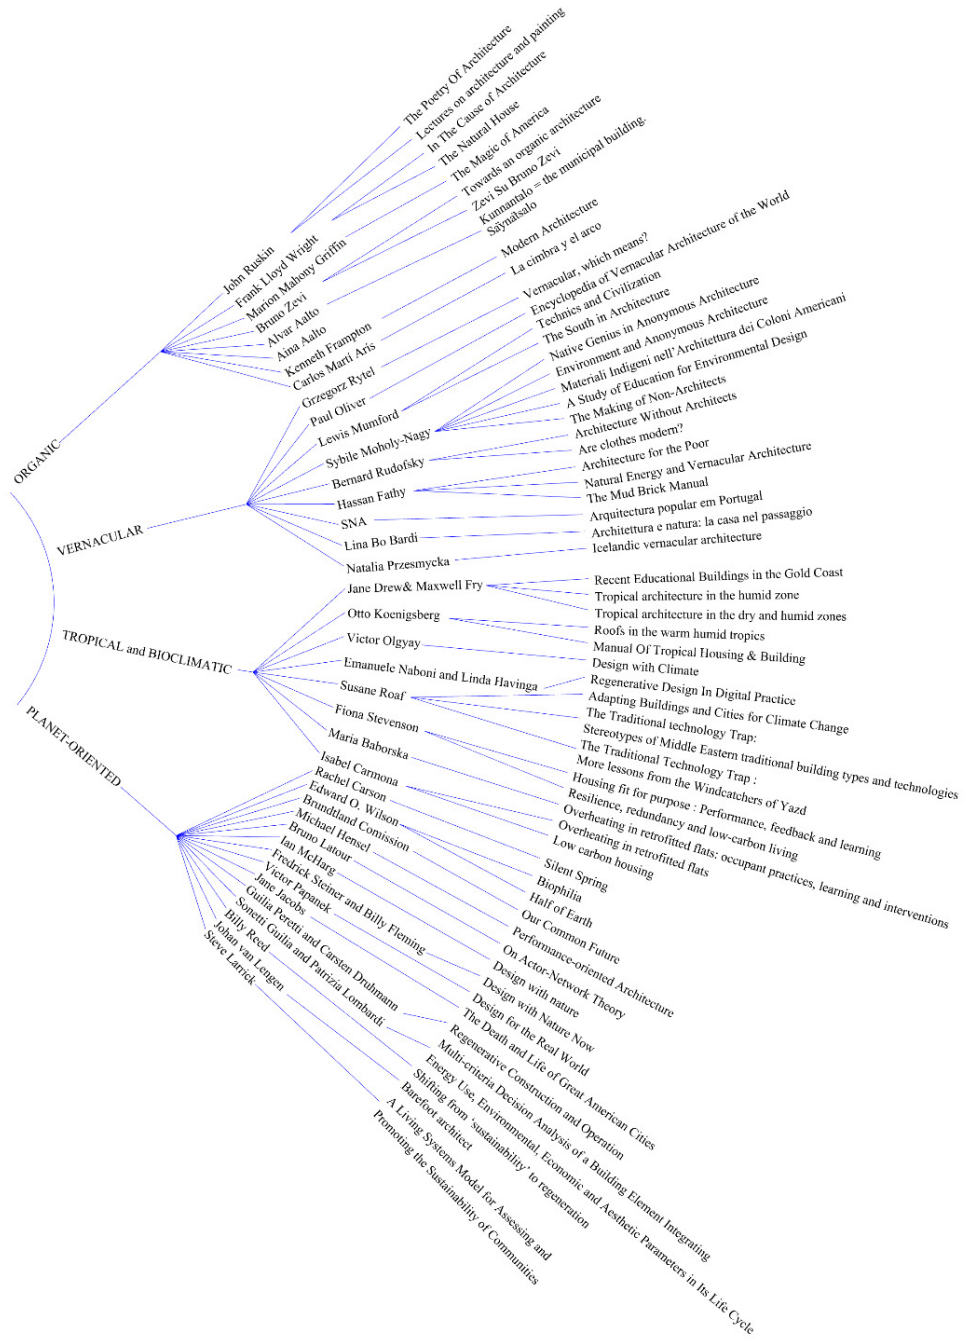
ORGANIC

John Ruskin
Frank Lloyd Wright
Marion Mahony Griffin
Bruno Zevi
Alvar Aalto
Aina Aalto
Kenneth Frampton
Carlos Marti Aris

The Poetry Of Architecture
Lectures on architecture and painting
In The Cause of Architecture
The Natural House
The Magic of America
Towards an organic architecture
Zevi Su Bruno Zevi
Kunnantalo = the municipal building
Säynätsalo
Modern Architecture
La cimbra y el arco

VERNACULAR

Grzegorz Rytel
Paul Oliver
Lewis Mumford
Sybile Moholy-Nagy
Bernard Rudofsky
Hassan Fathy
SNA
Lina Bo Bardi
Natalia Przesmycka

Vernacular, which means?
Encyclopedia of Vernacular Architecture of the World
Technics and Civilization
The South in Architecture
Native Genius in Anonymous Architecture
Environment and Anonymous Architecture
Materiali Indigeni nell' Architettura dei Coloni Americani
A Study of Education for Environmental Design
The Making of Non-Architects
Architecture Without Architects
Are clothes modern?
Architecture for the Poor
Natural Energy and Vernacular Architecture
The Mud Brick Manual
Arquitectura popular em Portugal
Architettura e natura: la casa nel passaggio
Icelandic vernacular architecture

TROPICAL and BIOCLIMATIC

Jane Drew& Maxwell Fry
Otto Koenigsberg
Victor Olgyay
Emanuele Naboni and Linda Havinga
Susane Roaf
Fiona Stevenson
Maria Baborska

Recent Educational Buildings in the Gold Coast
Tropical architecture in the humid zone
Tropical architecture in the dry and humid zones
Roofs in the warm humid tropics
Manual Of Tropical Housing & Building
Design with Climate
Regenerative Design In Digital Practice
Adapting Buildings and Cities for Climate Change
The Traditional technology Trap:
Stereotypes of Middle Eastern traditional building types and technologies
The Traditional Technology Trap :
More lessons from the Windcatchers of Yazd
Housing fit for purpose : Performance, feedback and learning
Resilience, redundancy and low-carbon living
Overheating in retrofitted flats: occupant practices, learning and interventions
Overheating in retrofitted flats
Low carbon housing

PLANET-ORIENTED

Isabel Carmona
Rachel Carson
Edward O. Wilson
Brundland Comission
Michael Hensel
Bruno Latour
Ian McHarg
Fredrick Steiner and Billy Fleming
Victor Papanek
Jane Jacobs
Guilia Peretti and Carsten Druhmann
Sonetti Guilia and Patrizia Lombardi
Billy Reed
Johan van Lengen
Steve Larrick

Silent Spring
Biophilia
Half of Earth
Our Common Future
Performance-oriented Architecture
On Actor-Network Theory
Design with nature
Design with Nature Now
Design for the Real World
The Death and Life of Great American Cities
Regenerative Construction and Operation
Multi-criteria Decision Analysis of a Building Element Integrating
Energy Use, Environmental, Economic and Aesthetic Parameters in Its Life Cycle
Shifting from 'sustainability' to regeneration
Barefoot architect
A Living Systems Model for Assessing and
Promoting the Sustainability of Communities